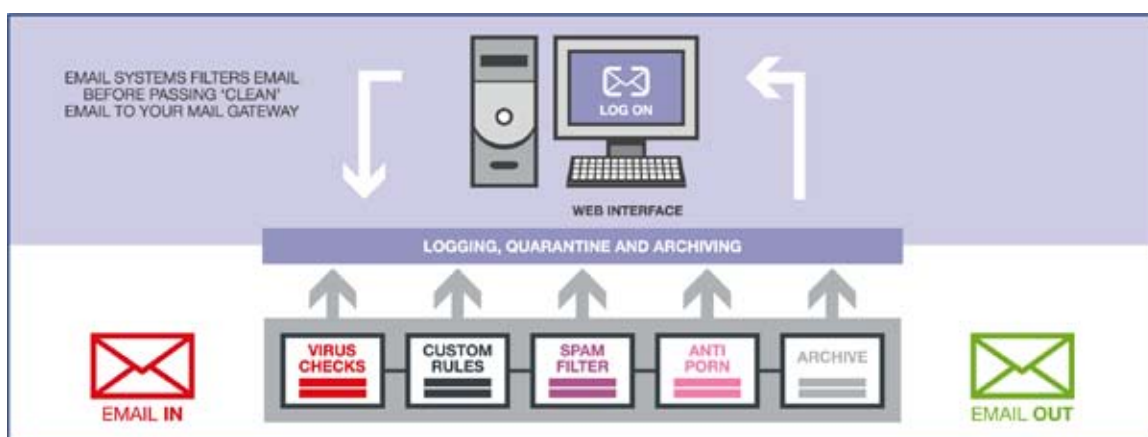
EMAIL SYSTEMS FILTERS EMAIL BEFORE PASSING 'CLEAN' EMAIL TO YOUR MAIL GATEWAY

LOG ON

WEB INTERFACE

LOGGING, QUARANTINE AND ARCHIVING

EMAIL IN

VIRUS CHECKS

CUSTOM RULES

SPAM FILTER

ANTI PORN

ARCHIVE

EMAIL OUT